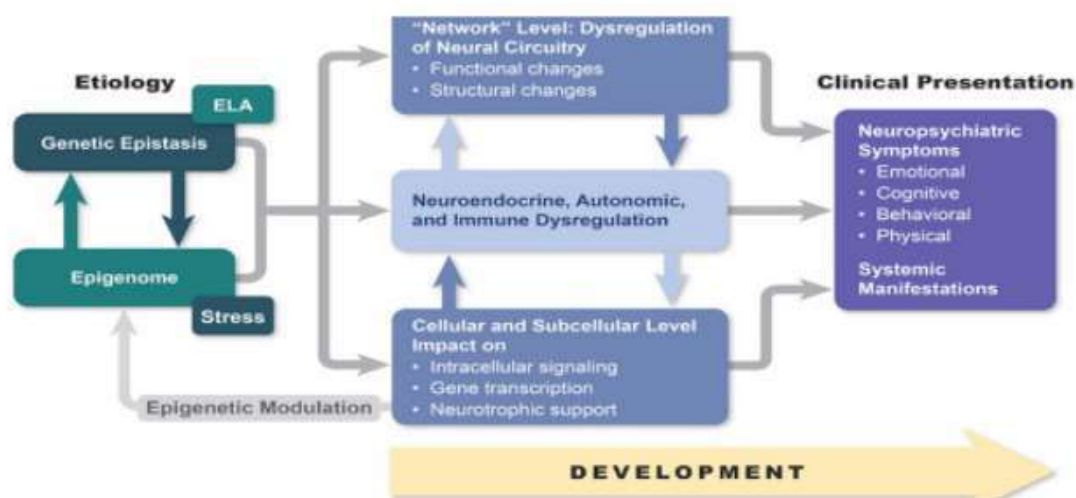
Etiology

ELA

Genetic Epistasis

Epigenome

Stress

"Network" Level: Dysregulation of Neural Circuitry
• Functional changes
• Structural changes

Neuroendocrine, Autonomic, and Immune Dysregulation

Cellular and Subcellular Level Impact on
• Intracellular signaling
• Gene transcription
• Neurotrophic support

Epigenetic Modulation

Clinical Presentation

Neuropsychiatric Symptoms
• Emotional
• Cognitive
• Behavioral
• Physical

Systemic Manifestations

DEVELOPMENT